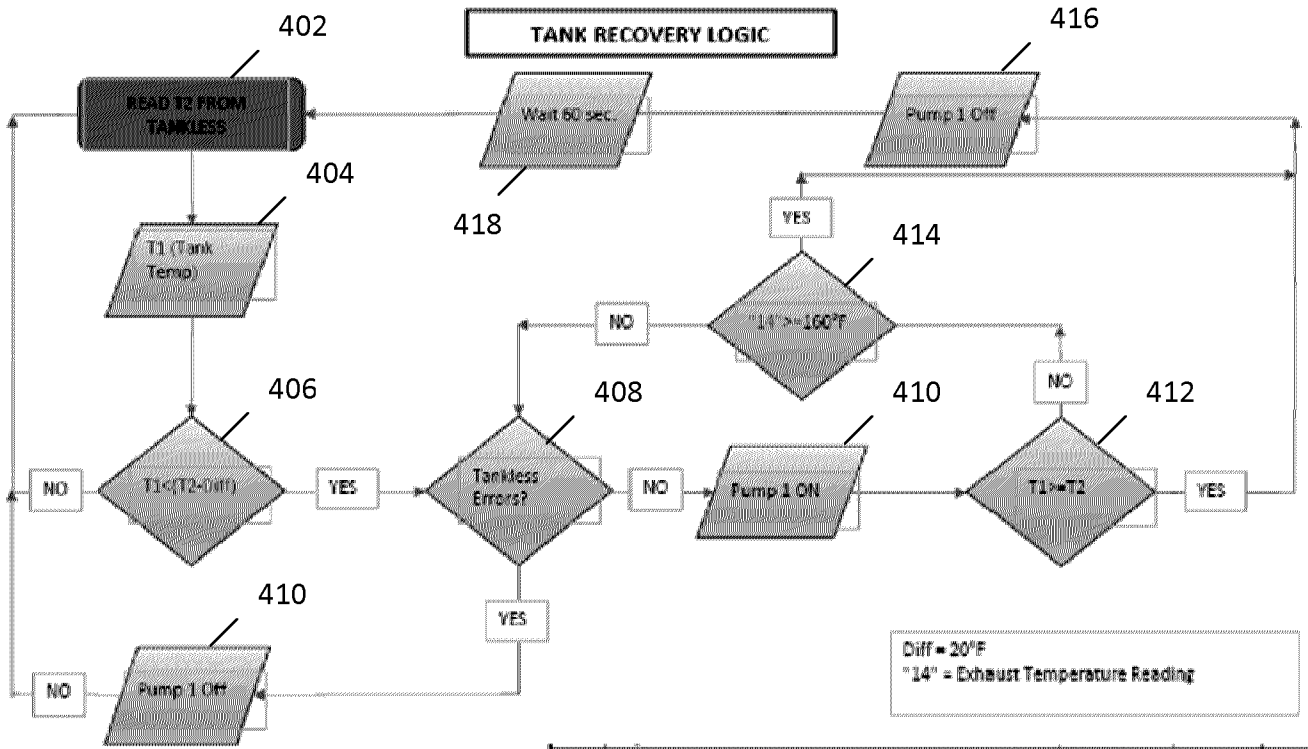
TANK RECOVERY LOGIC

402

READ T2 FROM TANKLESS

Wait 60 sec.

418

416

Pump 1 Off

404

T1 (Tank Temp)

YES

414

"14">=160°F

NO

NO

406

T1<(T2-Diff)

NO

YES

408

Tankless Errors?

NO

410

Pump 1 ON

412

T1>=T2

YES

YES

410

NO

Pump 1 Off

Diff = 20°F
"14" = Exhaust Temperature Reading